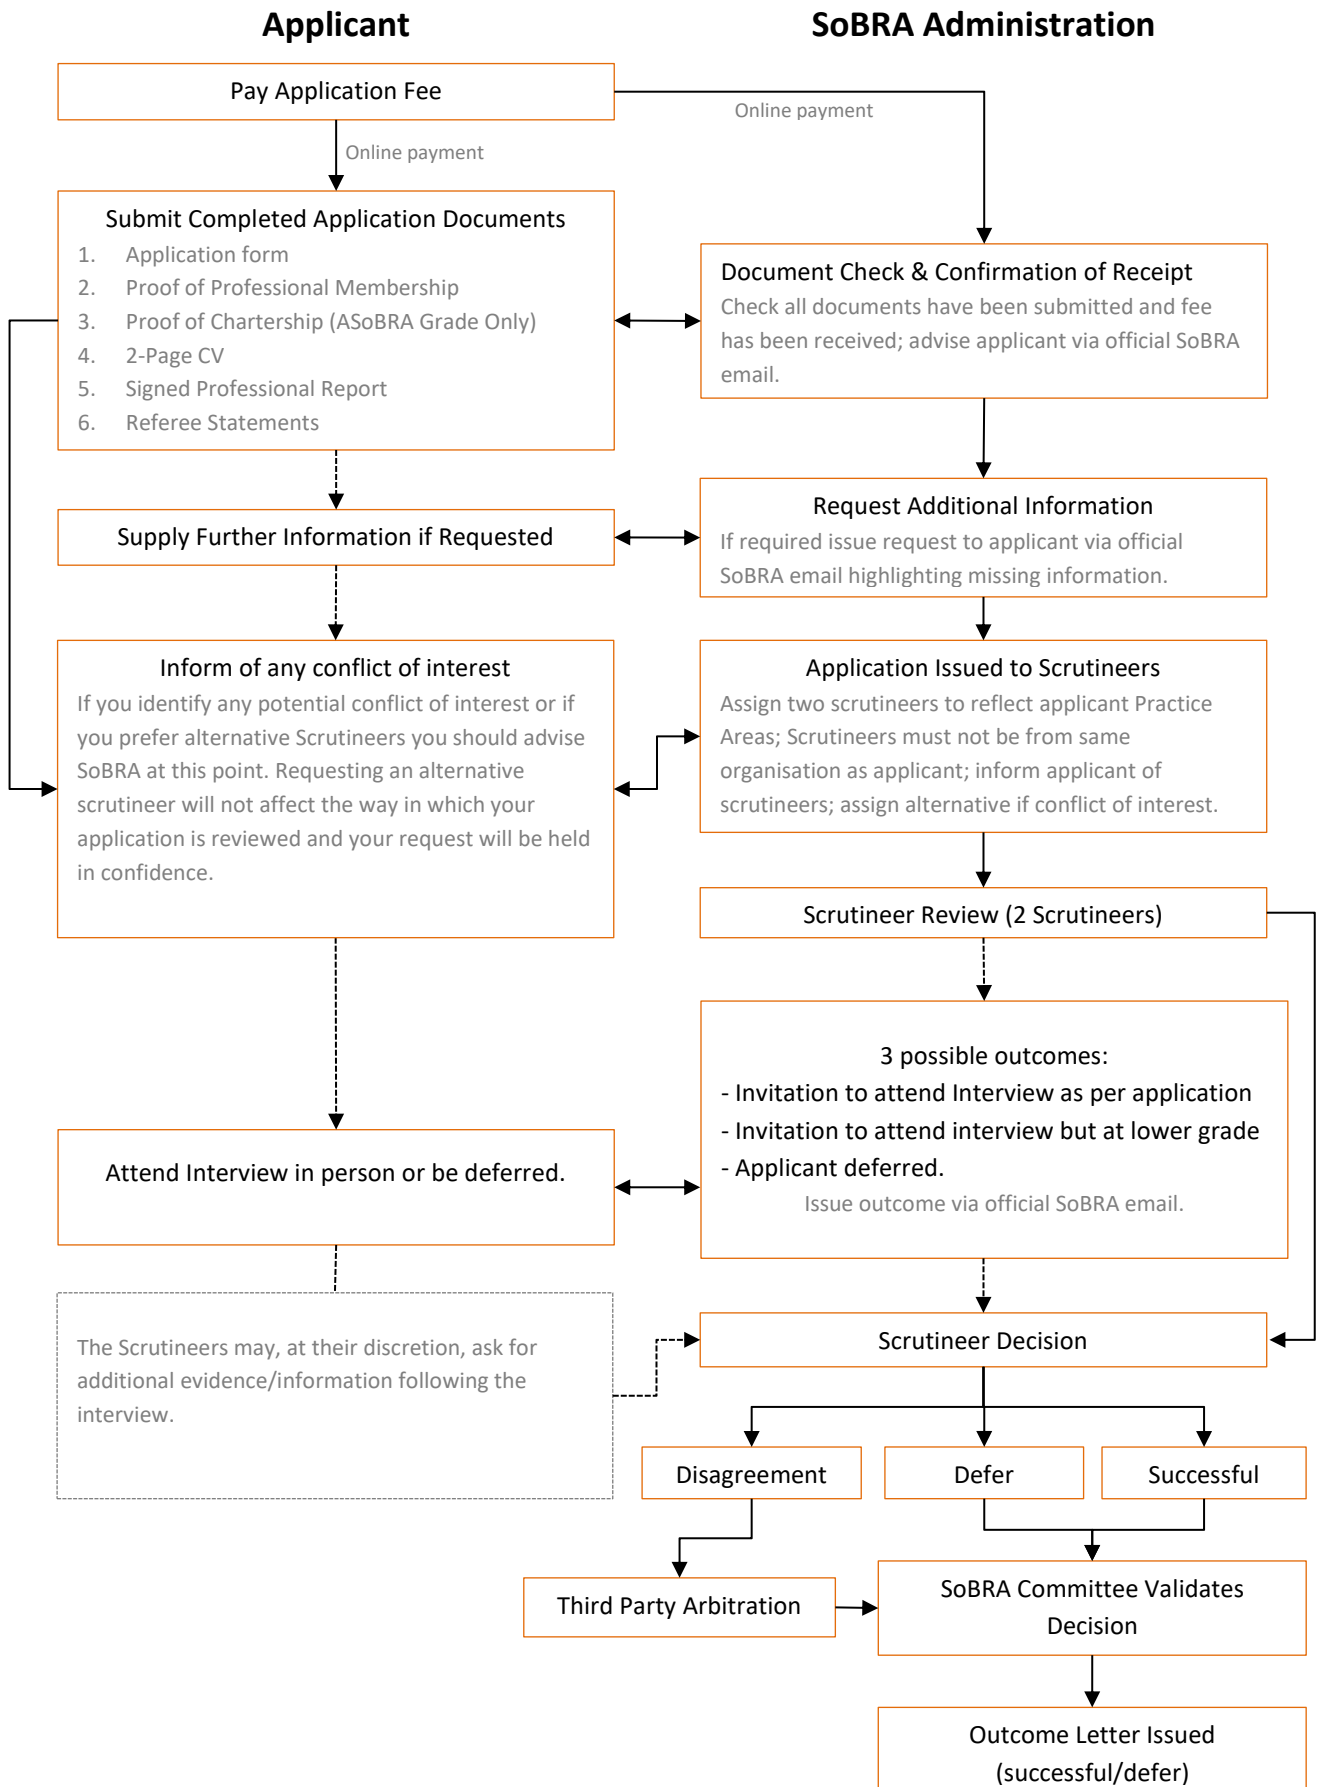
Applicant

SoBRA Administration

Pay Application Fee

Online payment

Online payment

Submit Completed Application Documents
1. Application form
2. Proof of Professional Membership
3. Proof of Chartership (ASoBRA Grade Only)
4. 2-Page CV
5. Signed Professional Report
6. Referee Statements

Document Check & Confirmation of Receipt
Check all documents have been submitted and fee has been received; advise applicant via official SoBRA email.

Supply Further Information if Requested

Request Additional Information
If required issue request to applicant via official SoBRA email highlighting missing information.

Inform of any conflict of interest
If you identify any potential conflict of interest or if you prefer alternative Scrutineers you should advise SoBRA at this point. Requesting an alternative scrutineer will not affect the way in which your application is reviewed and your request will be held in confidence.

Application Issued to Scrutineers
Assign two scrutineers to reflect applicant Practice Areas; Scrutineers must not be from same organisation as applicant; inform applicant of scrutineers; assign alternative if conflict of interest.

Scrutineer Review (2 Scrutineers)

3 possible outcomes:
- Invitation to attend Interview as per application
- Invitation to attend interview but at lower grade
- Applicant deferred.
Issue outcome via official SoBRA email.

Attend Interview in person or be deferred.

The Scrutineers may, at their discretion, ask for additional evidence/information following the interview.

Scrutineer Decision

Disagreement

Defer

Successful

Third Party Arbitration

SoBRA Committee Validates Decision

Outcome Letter Issued (successful/defer)